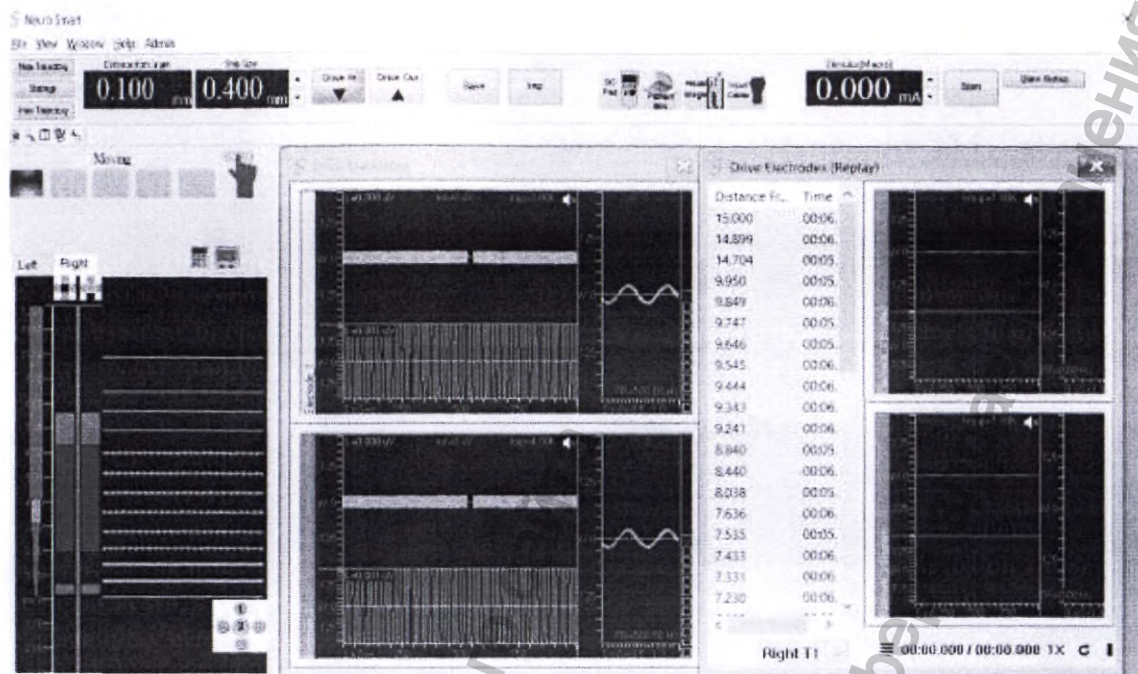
Neuro Smart

File View Window Help Admin

New Tracking
Settings
Plan Trajectory

Distance from target
0.100 mm

Step Size
0.400 mm

Drive In
Drive Out

Save
Img

Stimulus(Macro)
0.000 mA

Stim

Start Backup

Moving

Left Right

Drive Electrodes (Replay)

| Distance Fr... | Time |
|---|---|
| 15.000 | 00:06. |
| 14.899 | 00:06. |
| 14.704 | 00:05. |
| 9.950 | 00:05. |
| 9.849 | 00:06. |
| 9.747 | 00:05. |
| 9.646 | 00:05. |
| 9.545 | 00:06. |
| 9.444 | 00:06. |
| 9.343 | 00:06. |
| 9.241 | 00:06. |
| 8.840 | 00:05. |
| 8.440 | 00:06. |
| 8.038 | 00:05. |
| 7.636 | 00:06. |
| 7.535 | 00:05. |
| 7.433 | 00:06. |
| 7.331 | 00:06. |
| 7.230 | 00:06. |

Right T1

00:00.000 / 00:00.000 1X